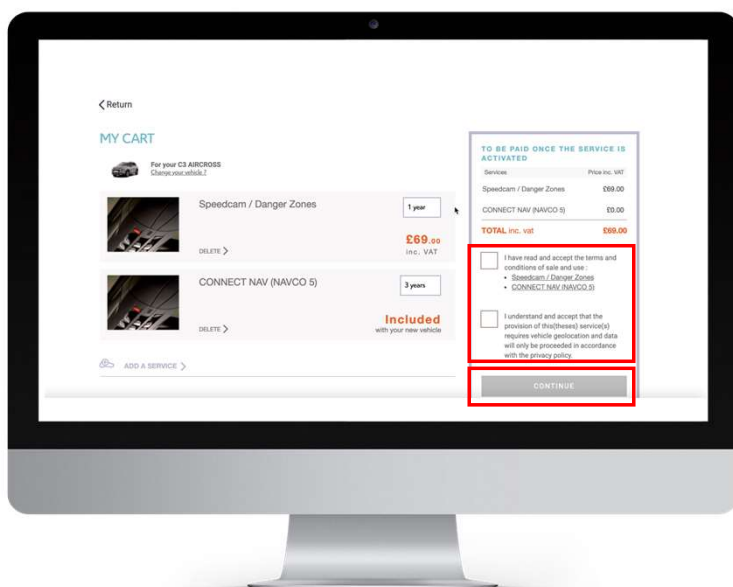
Return

MY CART

For your C3 AIRCROSS
Change your vehicle ?

Speedcam / Danger Zones

1 year

£69.00
inc. VAT

DELETE

CONNECT NAV (NAVCO 5)

3 years

Included
with your new vehicle

DELETE

ADD A SERVICE

TO BE PAID ONCE THE SERVICE IS ACTIVATED

| Services | Price inc. VAT |
|---|---|
| Speedcam / Danger Zones | £69.00 |
| CONNECT NAV (NAVCO 5) | £0.00 |
| TOTAL inc. vat | £69.00 |

I have read and accept the terms and conditions of sale and use :
• Speedcam / Danger Zones
• CONNECT NAV (NAVCO 5)

I understand and accept that the provision of this(theses) service(s) requires vehicle geolocation and data will only be proceeded in accordance with the privacy policy.

CONTINUE